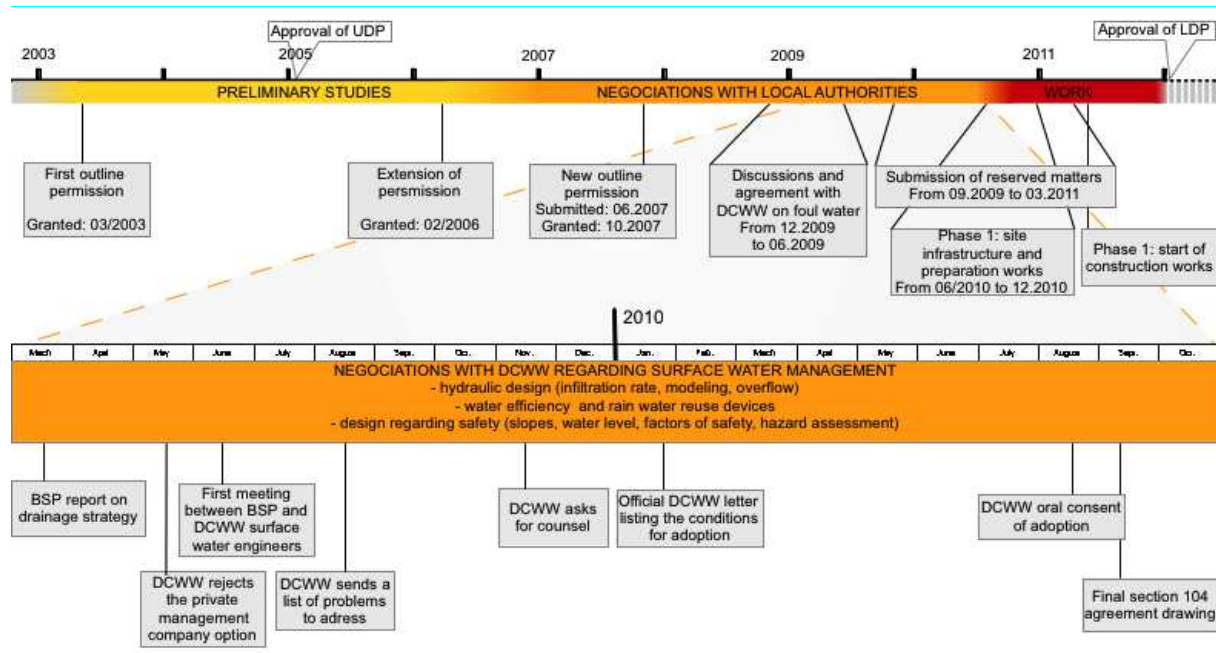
Approval of UDP

Approval of LDP

2003

2005

2007

2009

2011

PRELIMINARY STUDIES

NEGOCIATIONS WITH LOCAL AUTHORITIES

WORK

First outline permission

Granted: 03/2003

Extension of persmission

Granted: 02/2006

New outline permission
Submitted: 06.2007
Granted: 10.2007

Discussions and agreement with DCWW on foul water
From 12.2009 to 06.2009

Submission of reserved matters
From 09.2009 to 03.2011

Phase 1: site infrastructure and preparation works
From 06/2010 to 12.2010

Phase 1: start of construction works

2010

| March | April | May | June | July | August | Sept. | Oct. | Nov. | Dec. | Jan. | Feb. | March | April | May | June | July | August | Sept. | Oct. |
|---|---|---|---|---|---|---|---|---|---|---|---|---|---|---|---|---|---|---|---|

NEGOCIATIONS WITH DCWW REGARDING SURFACE WATER MANAGEMENT
- hydraulic design (infiltration rate, modeling, overflow)
- water efficiency and rain water reuse devices
- design regarding safety (slopes, water level, factors of safety, hazard assessment)

BSP report on drainage strategy

First meeting between BSP and DCWW surface water engineers

DCWW rejects the private management company option

DCWW sends a list of problems to adress

DCWW asks for counsel

Official DCWW letter listing the conditions for adoption

DCWW oral consent of adoption

Final section 104 agreement drawing